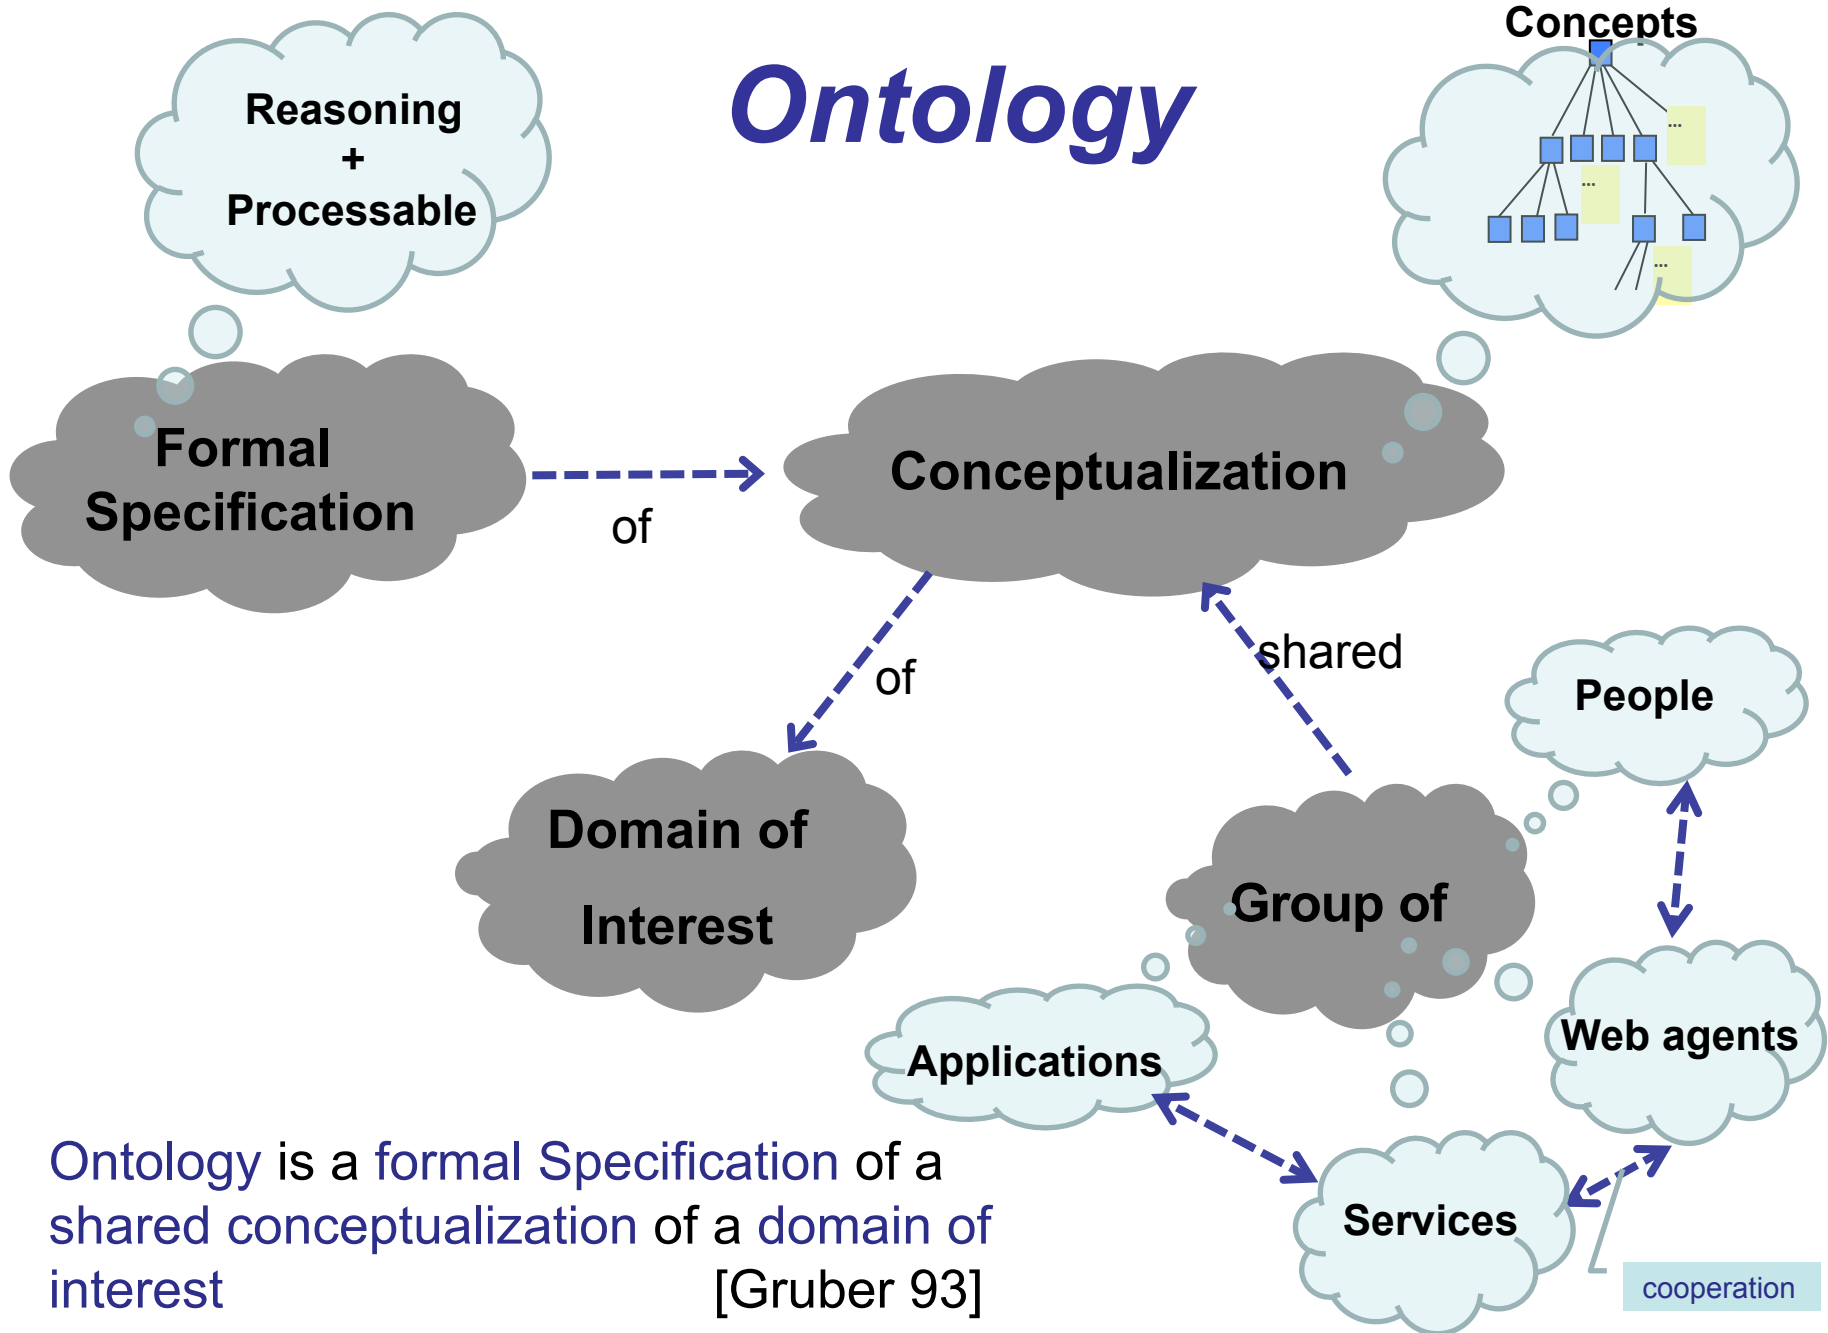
Ontology

Reasoning
+
Processable

Concepts

...

...

...

Formal Specification

of

Conceptualization

of

shared

Domain of Interest

Group of

People

Web agents

Applications

Services

cooperation

Ontology is a formal Specification of a shared conceptualization of a domain of interest [Gruber 93]